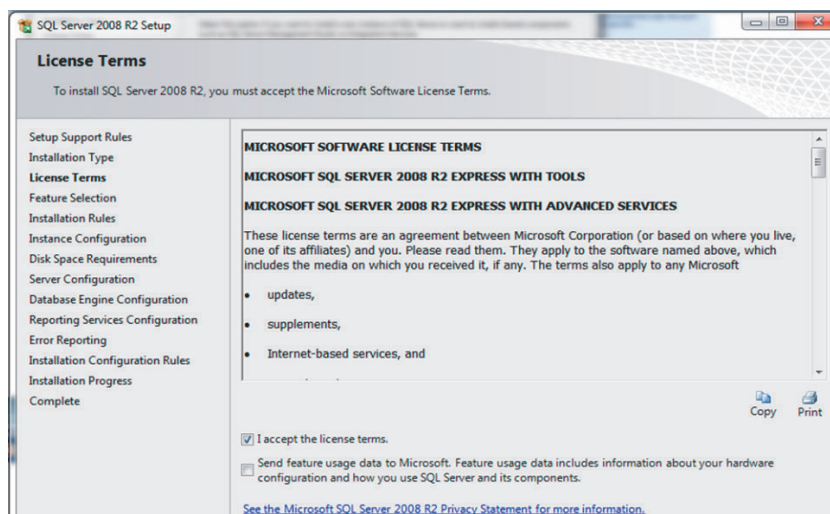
SQL Server 2008 R2 Setup

License Terms

To install SQL Server 2008 R2, you must accept the Microsoft Software License Terms.

Setup Support Rules
Installation Type
License Terms
Feature Selection
Installation Rules
Instance Configuration
Disk Space Requirements
Server Configuration
Database Engine Configuration
Reporting Services Configuration
Error Reporting
Installation Configuration Rules
Installation Progress
Complete

MICROSOFT SOFTWARE LICENSE TERMS

MICROSOFT SQL SERVER 2008 R2 EXPRESS WITH TOOLS

MICROSOFT SQL SERVER 2008 R2 EXPRESS WITH ADVANCED SERVICES

These license terms are an agreement between Microsoft Corporation (or based on where you live, one of its affiliates) and you. Please read them. They apply to the software named above, which includes the media on which you received it, if any. The terms also apply to any Microsoft

• updates,

• supplements,

• Internet-based services, and

Copy Print

I accept the license terms.

Send feature usage data to Microsoft. Feature usage data includes information about your hardware configuration and how you use SQL Server and its components.

See the Microsoft SQL Server 2008 R2 Privacy Statement for more information.